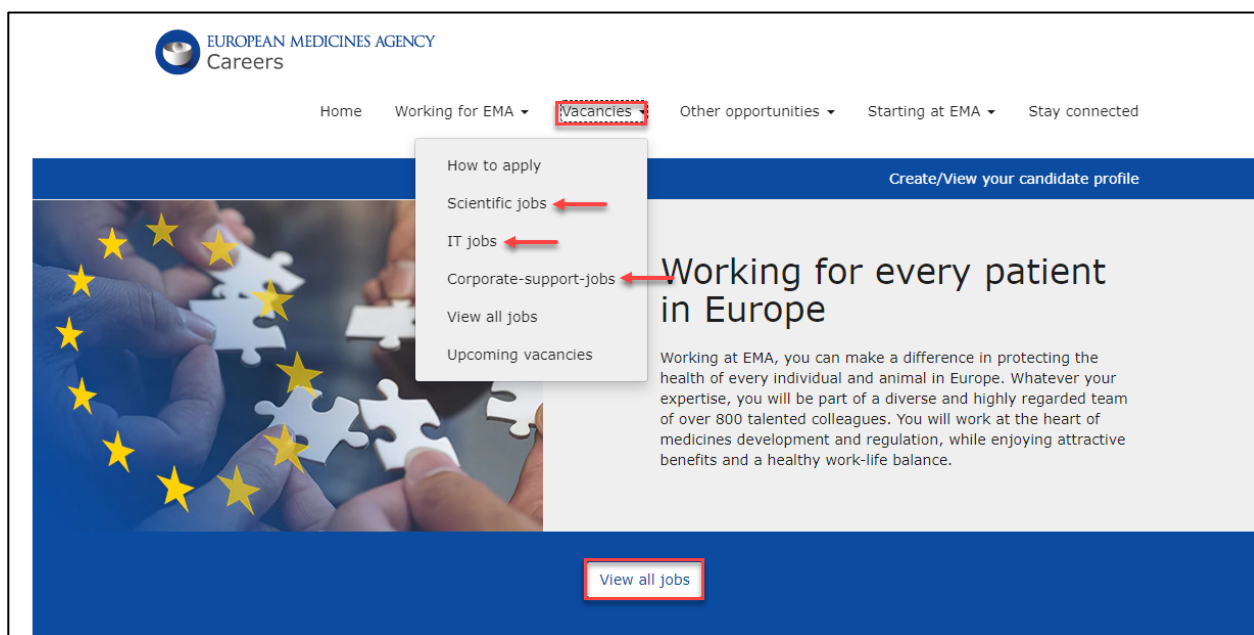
EUROPEAN MEDICINES AGENCY
Careers

Home Working for EMA ▾ Vacancies ▾ Other opportunities ▾ Starting at EMA ▾ Stay connected

How to apply
Scientific jobs
IT jobs
Corporate-support-jobs
View all jobs
Upcoming vacancies

Create/View your candidate profile

Working for every patient in Europe

Working at EMA, you can make a difference in protecting the health of every individual and animal in Europe. Whatever your expertise, you will be part of a diverse and highly regarded team of over 800 talented colleagues. You will work at the heart of medicines development and regulation, while enjoying attractive benefits and a healthy work-life balance.

View all jobs